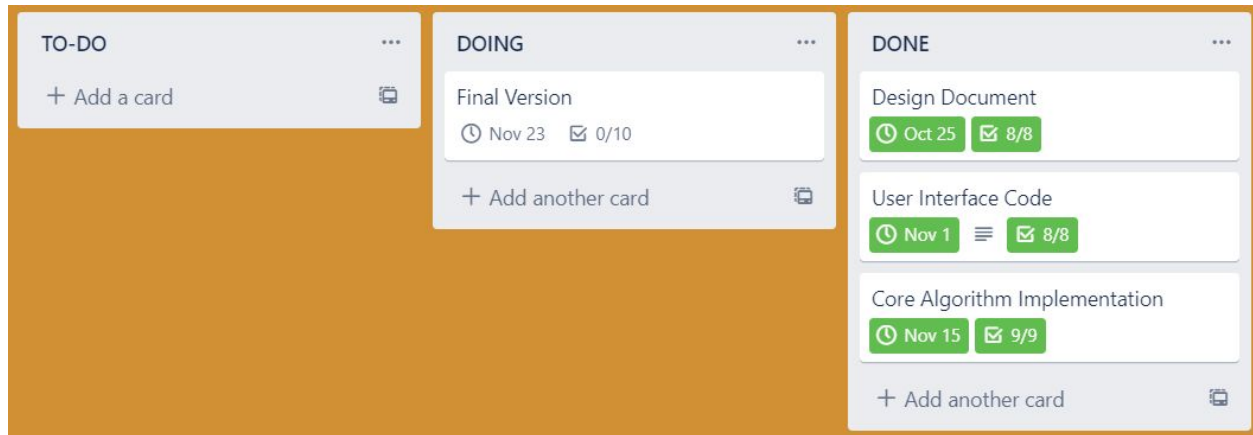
TO-DO
...
+ Add a card

DOING
...
Final Version
Nov 23 0/10
+ Add another card

DONE
...
Design Document
Oct 25 8/8
User Interface Code
Nov 1 8/8
Core Algorithm Implementation
Nov 15 9/9
+ Add another card